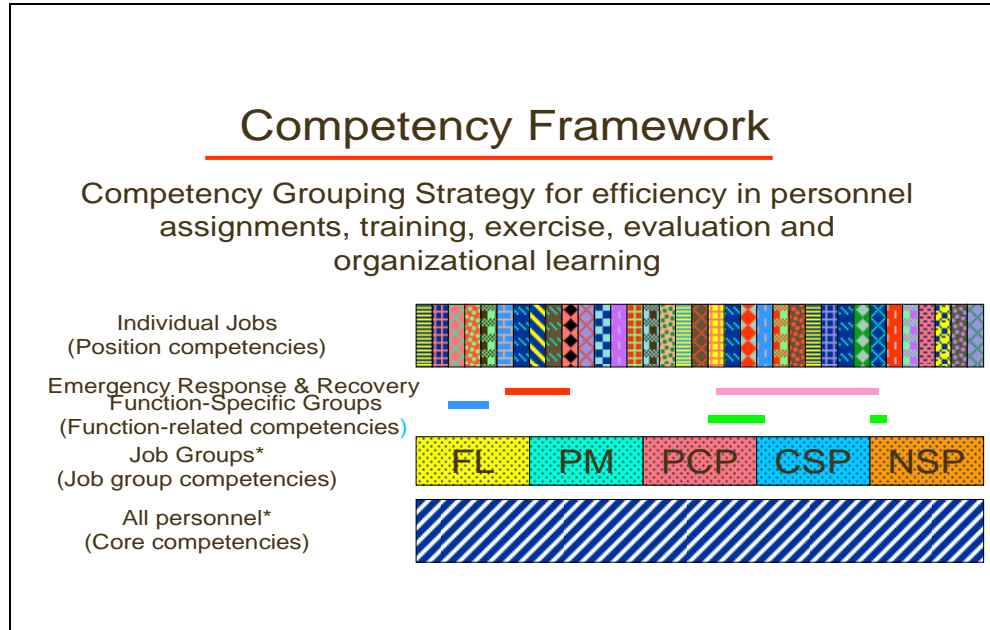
Competency Framework

Competency Grouping Strategy for efficiency in personnel assignments, training, exercise, evaluation and organizational learning

Individual Jobs
(Position competencies)

Emergency Response & Recovery
Function-Specific Groups
(Function-related competencies)

Job Groups*
(Job group competencies)

FL PM PCP CSP NSP

All personnel*
(Core competencies)